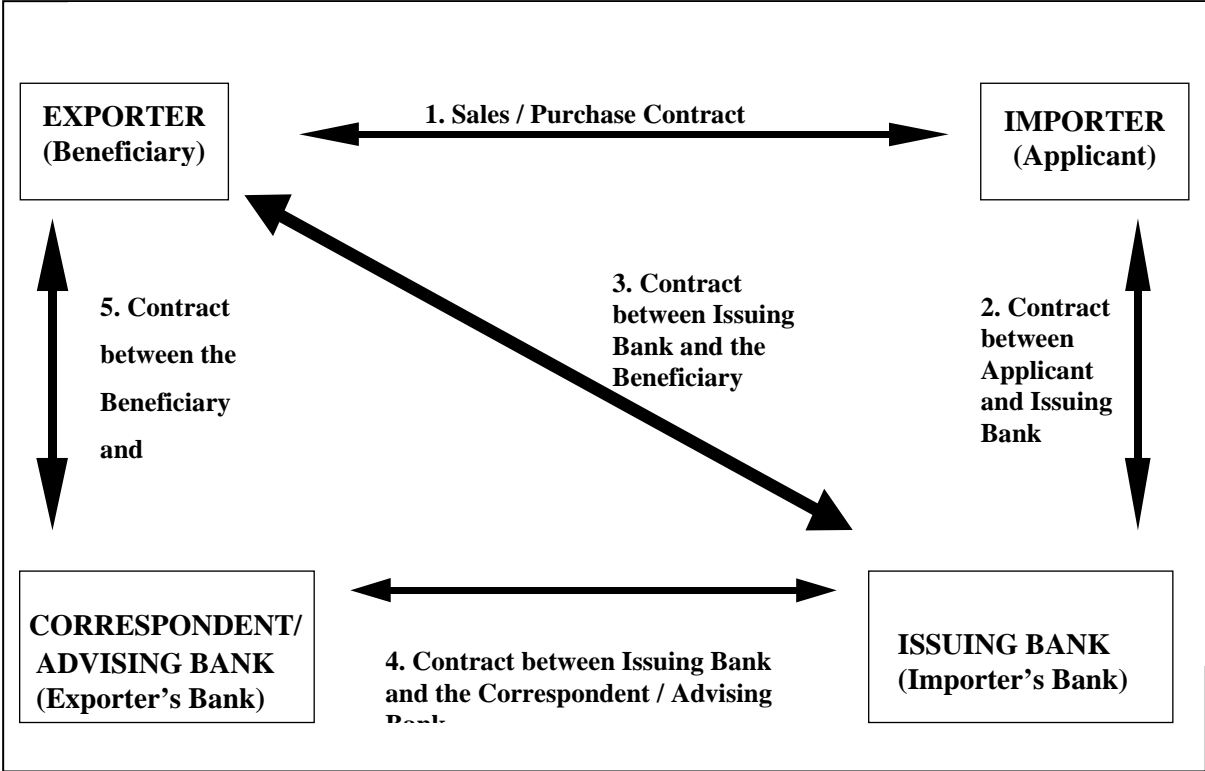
EXPORTER
(Beneficiary)

1. Sales / Purchase Contract

IMPORTER
(Applicant)

5. Contract between the Beneficiary and

3. Contract between Issuing Bank and the Beneficiary

2. Contract between Applicant and Issuing Bank

CORRESPONDENT/ ADVISING BANK
(Exporter's Bank)

4. Contract between Issuing Bank and the Correspondent / Advising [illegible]

ISSUING BANK
(Importer's Bank)